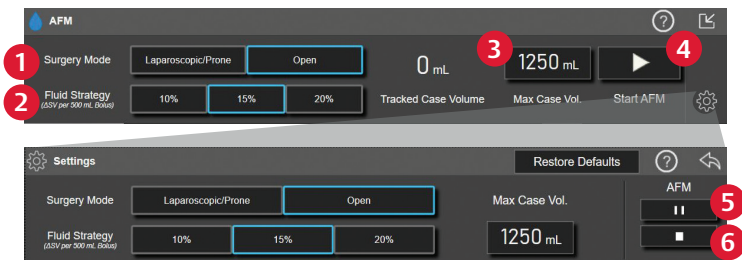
AFM

1 Surgery Mode
Laparoscopic/Prone
Open

2 Fluid Strategy
(ΔSV per 500 mL Bolus)
10%
15%
20%

0 mL
Tracked Case Volume

3 1250 mL
Max Case Vol.

4
Start AFM

Settings
Restore Defaults

Surgery Mode
Laparoscopic/Prone
Open

Fluid Strategy
(ΔSV per 500 mL Bolus)
10%
15%
20%

Max Case Vol.
1250 mL

AFM
5 II
6 ■